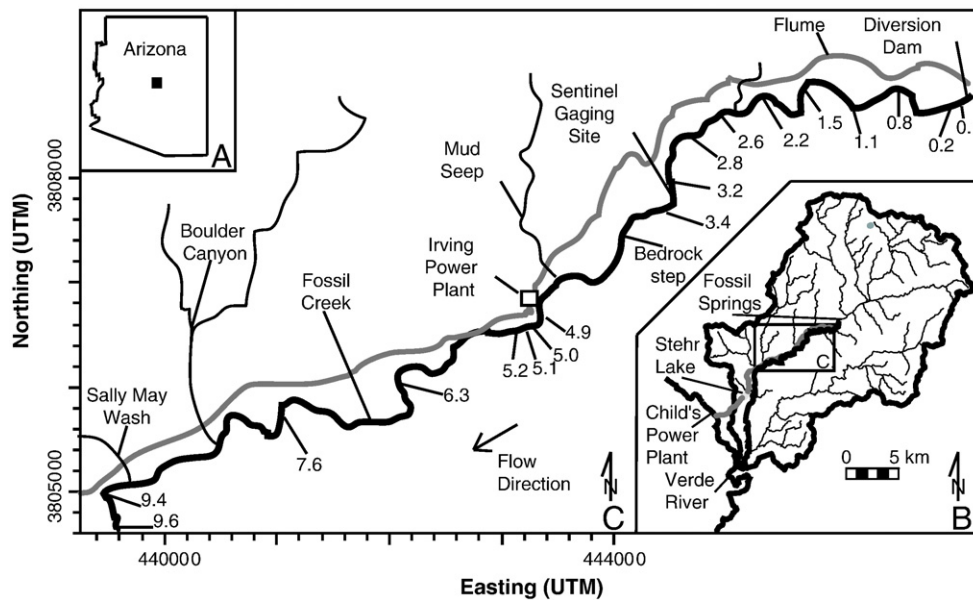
Arizona
A
Flume
Diversion Dam
Sentinel Gaging Site
Mud Seep
2.6
2.2
1.5
1.1
0.8
0.2
0.
2.8
3.2
3.4
Bedrock step
Boulder Canyon
Irving Power Plant
Fossil Creek
4.9
5.0
5.1
5.2
6.3
7.6
Sally May Wash
9.4
9.6
Flow Direction
N
C
Fossil Springs
Stehr Lake
C
Child's Power Plant
Verde River
0
5 km
N
B
Northing (UTM)
3808000
3805000
440000
444000
Easting (UTM)